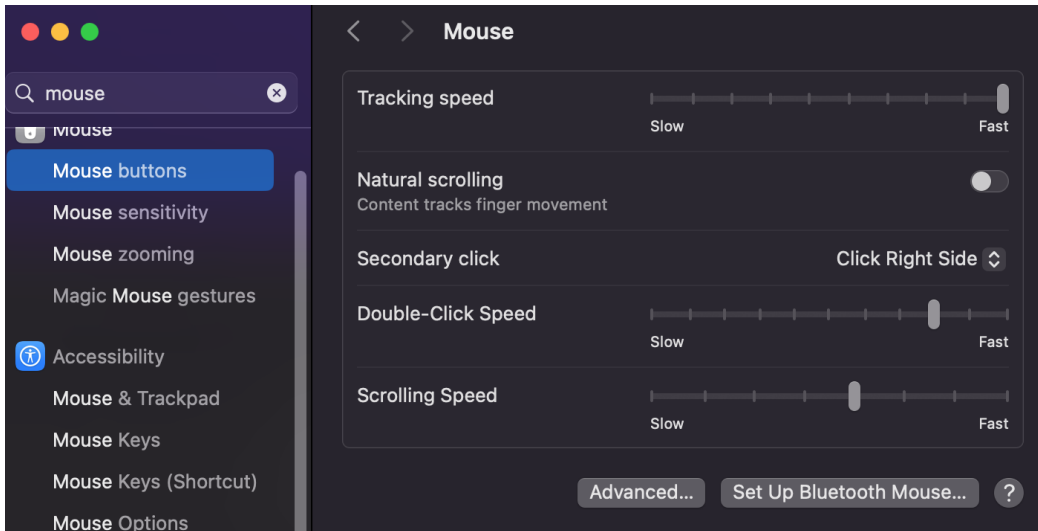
mouse

Mouse

Mouse buttons

Mouse sensitivity

Mouse zooming

Magic Mouse gestures

Accessibility

Mouse & Trackpad

Mouse Keys

Mouse Keys (Shortcut)

Mouse Options

Mouse

Tracking speed

Slow

Fast

Natural scrolling

Content tracks finger movement

Secondary click

Click Right Side

Double-Click Speed

Slow

Fast

Scrolling Speed

Slow

Fast

Advanced...

Set Up Bluetooth Mouse...

?